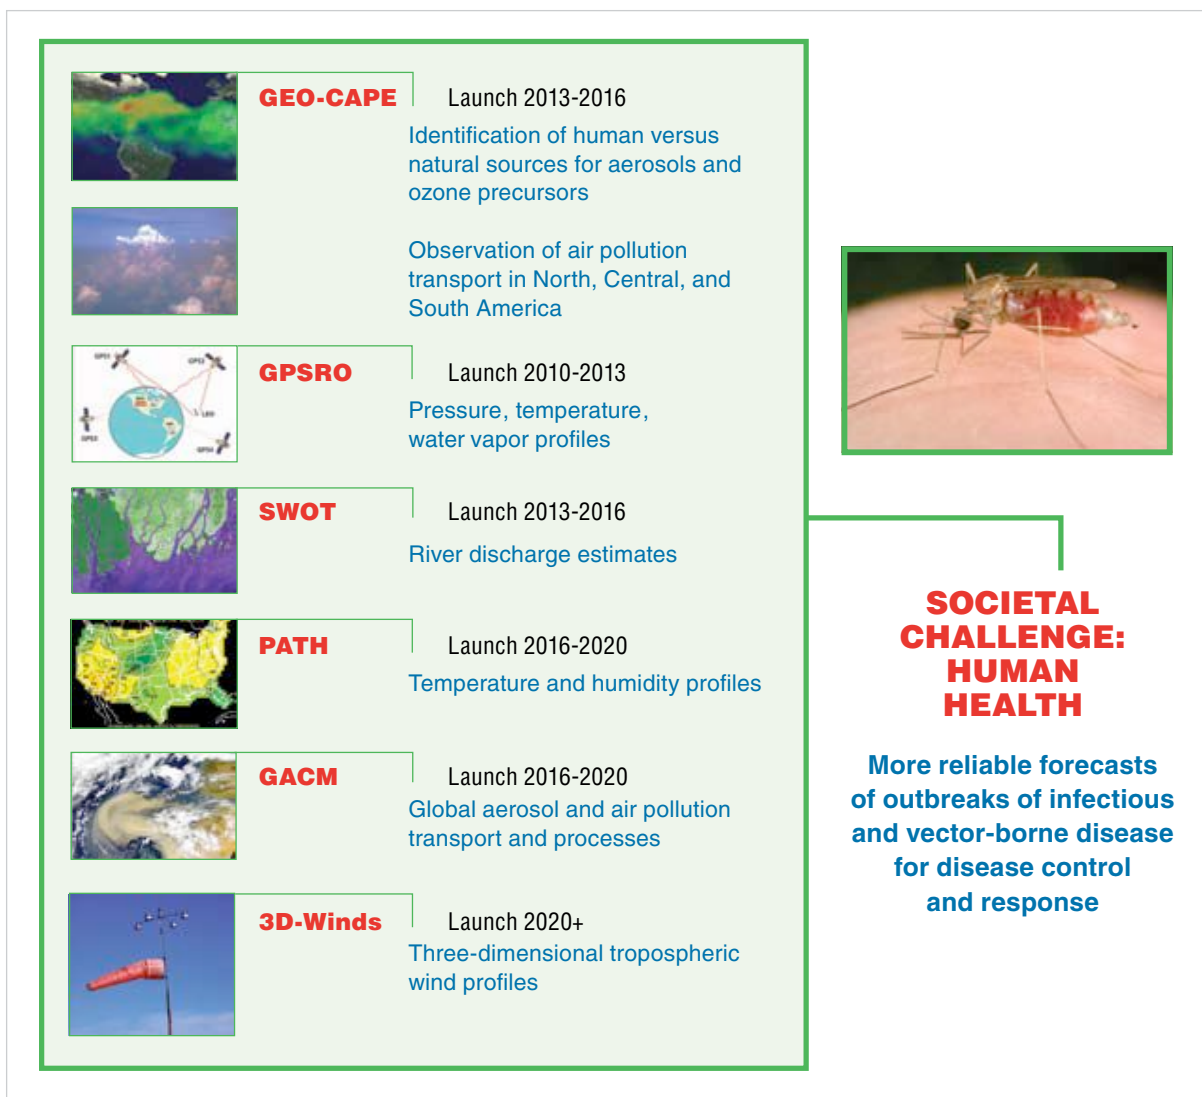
GEO-CAPE
Launch 2013-2016
Identification of human versus natural sources for aerosols and ozone precursors

Observation of air pollution transport in North, Central, and South America

GPSRO
Launch 2010-2013
Pressure, temperature, water vapor profiles

SWOT
Launch 2013-2016
River discharge estimates

PATH
Launch 2016-2020
Temperature and humidity profiles

GACM
Launch 2016-2020
Global aerosol and air pollution transport and processes

3D-Winds
Launch 2020+
Three-dimensional tropospheric wind profiles

SOCIETAL CHALLENGE: HUMAN HEALTH

More reliable forecasts of outbreaks of infectious and vector-borne disease for disease control and response